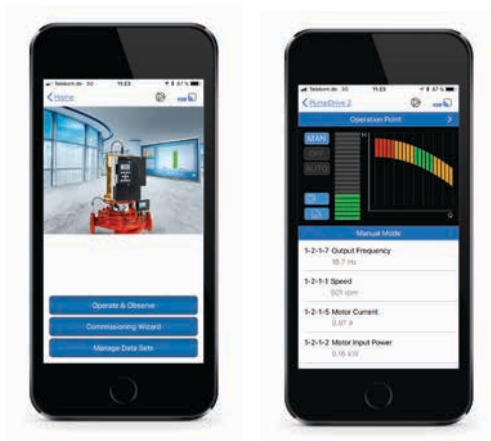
Telekom.de 3G 11:23 37 %

Home

Operate & Observe

Commissioning Wizard

Manage Data Sets

Telekom.de 3G 11:23 37 %

PumpDrive 2

Operation Point

MAN

OFF

AUTO

Manual Mode

1-2-1-7 Output Frequency

16.7 Hz

1-2-1-1 Speed

501 rpm

1-2-1-5 Motor Current

2.67 A

1-2-1-2 Motor Input Power

0.15 kW